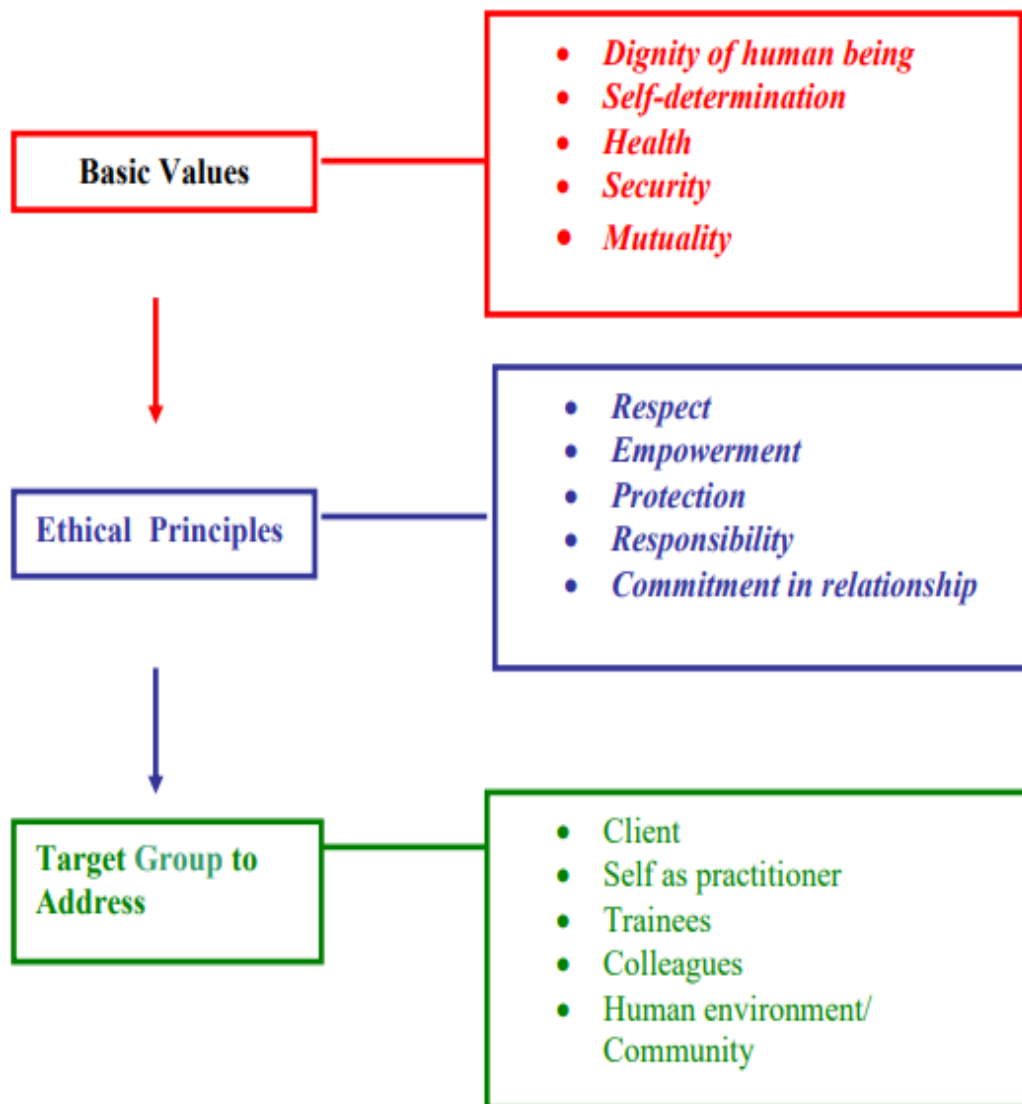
Basic Values

- Dignity of human being
- Self-determination
- Health
- Security
- Mutuality

Ethical Principles

- Respect
- Empowerment
- Protection
- Responsibility
- Commitment in relationship

Target Group to Address

- Client
- Self as practitioner
- Trainees
- Colleagues
- Human environment/ Community